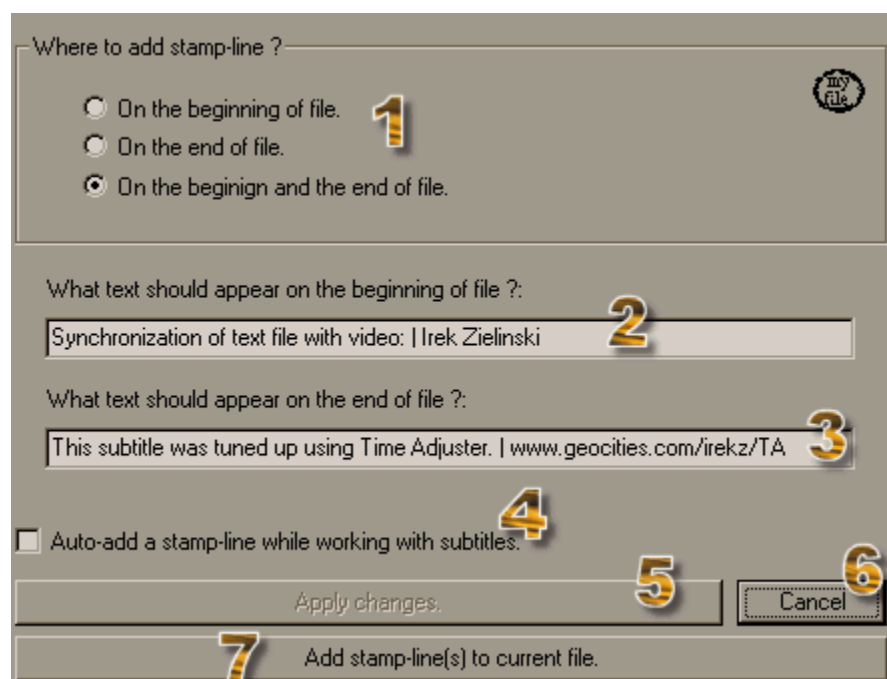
Where to add stamp-line ?

my file

On the beginning of file.
On the end of file.
On the beginign and the end of file.

1

What text should appear on the beginning of file ?:

Synchronization of text file with video: | Irek Zielinski

2

What text should appear on the end of file ?:

This subtitle was tuned up using Time Adjuster. | www.geocities.com/irekz/TA

3

4

Auto-add a stamp-line while working with subtitles.

Apply changes.

5

Cancel

6

7

Add stamp-line(s) to current file.